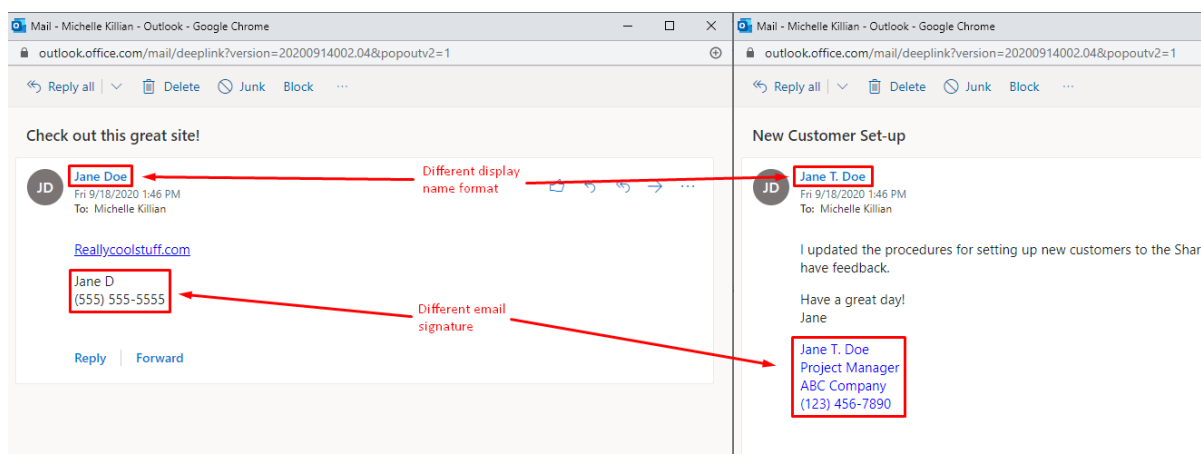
Mail - Michelle Killian - Outlook - Google Chrome
outlook.office.com/mail/deeplink?version=20200914002.04&popoutv2=1

Reply all | Delete | Junk | Block | ···

Check out this great site!

JD
Jane Doe
Fri 9/18/2020 1:46 PM
To: Michelle Killian

Reallycoolstuff.com

Jane D
(555) 555-5555

Reply | Forward

Different display name format

Different email signature

Mail - Michelle Killian - Outlook - Google Chrome
outlook.office.com/mail/deeplink?version=20200914002.04&popoutv2=1

Reply all | Delete | Junk | Block | ···

New Customer Set-up

JD
Jane T. Doe
Fri 9/18/2020 1:46 PM
To: Michelle Killian

I updated the procedures for setting up new customers to the Shar
have feedback.

Have a great day!
Jane

Jane T. Doe
Project Manager
ABC Company
(123) 456-7890